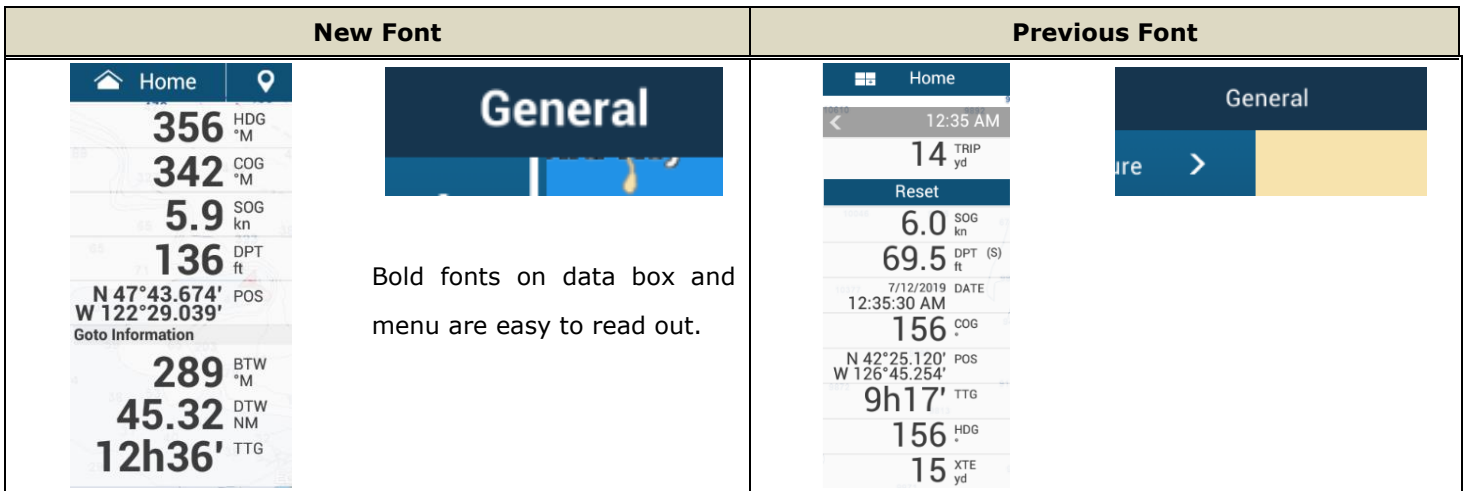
| New Font | Previous Font |
|---|---|
| Home<br>356 HDG °M<br>342 COG °M<br>5.9 SOG kn<br>136 DPT ft<br>N 47°43.674' W 122°29.039' POS<br>Goto Information<br>289 BTW °M<br>45.32 DTW NM<br>12h36' TTG<br><br>General<br><br>Bold fonts on data box and menu are easy to read out. | Home<br>12:35 AM<br>14 TRIP yd<br>Reset<br>6.0 SOG kn<br>69.5 DPT (S) ft<br>7/12/2019 12:35:30 AM DATE<br>156 COG °<br>N 42°25.120' W 126°45.254' POS<br>9h17' TTG<br>156 HDG °<br>15 XTE yd<br><br>General<br>ure |